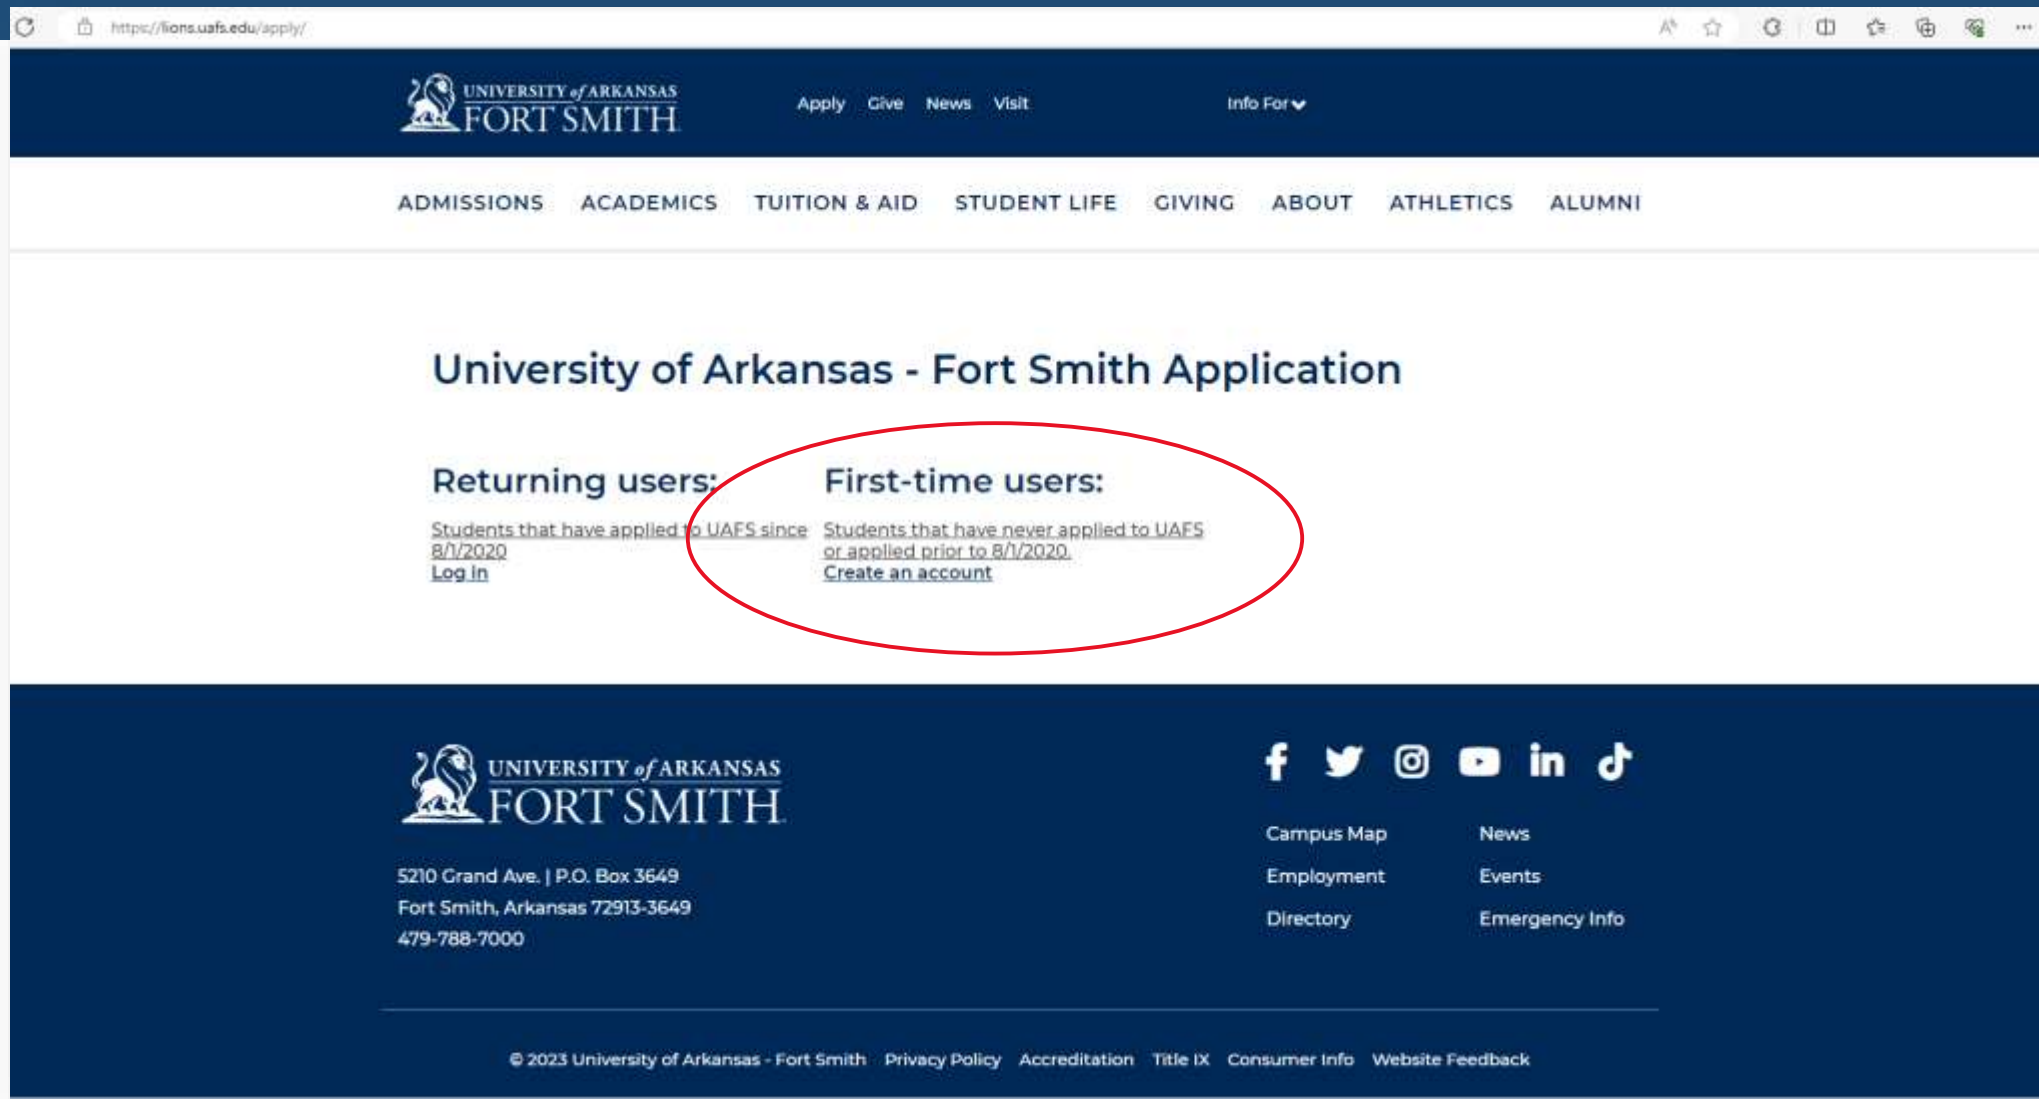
https://lions.uafs.edu/apply/

UNIVERSITY of ARKANSAS FORT SMITH

Apply Give News Visit

Info For

ADMISSIONS ACADEMICS TUITION & AID STUDENT LIFE GIVING ABOUT ATHLETICS ALUMNI

University of Arkansas - Fort Smith Application

Returning users:

Students that have applied to UAFS since 8/1/2020
Log In

First-time users:

Students that have never applied to UAFS or applied prior to 8/1/2020.
Create an account

UNIVERSITY of ARKANSAS FORT SMITH

5210 Grand Ave. | P.O. Box 3649
Fort Smith, Arkansas 72913-3649
479-788-7000

Campus Map
Employment
Directory

News
Events
Emergency Info

© 2023 University of Arkansas - Fort Smith Privacy Policy Accreditation Title IX Consumer Info Website Feedback